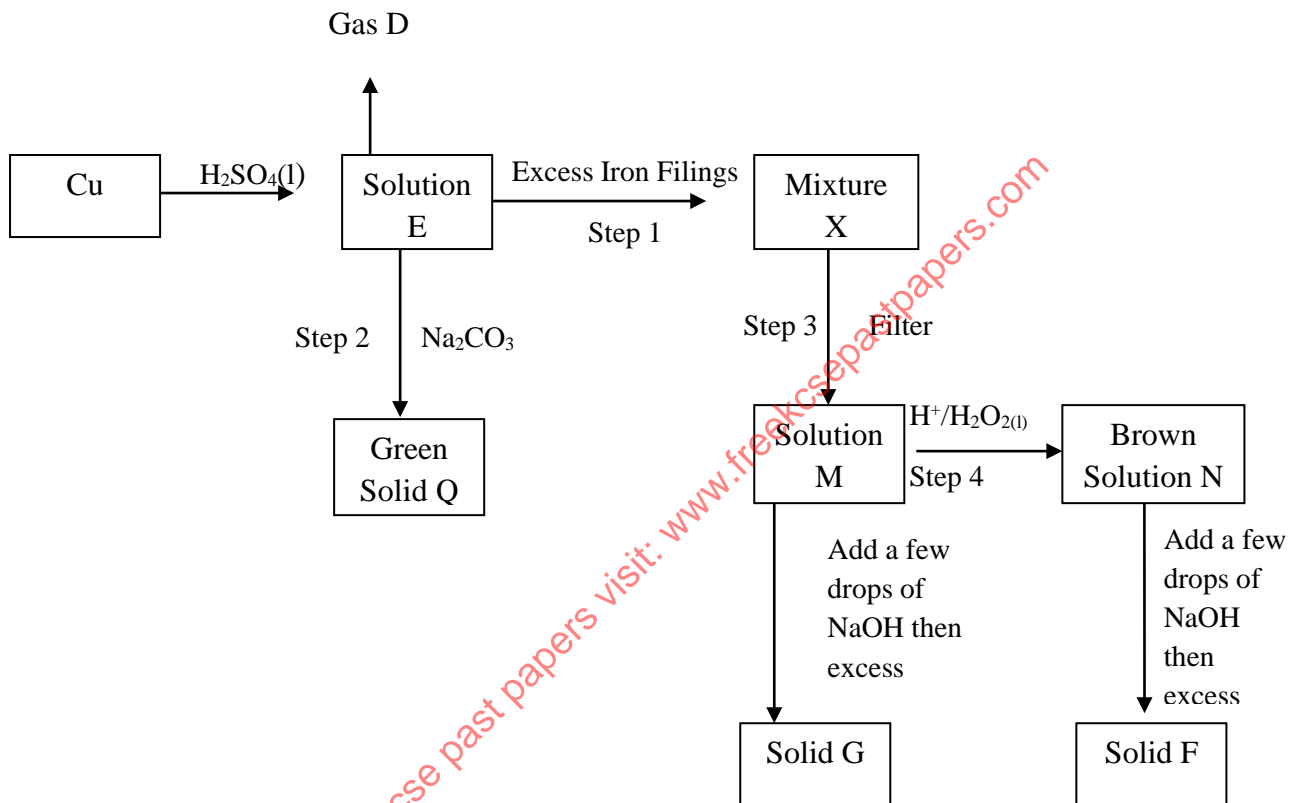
Gas D

Cu

$H_2SO_4(l)$

Solution E

Excess Iron Filings

Step 1

Mixture X

Step 2

$Na_2CO_3$

Green Solid Q

Step 3

Filter

Solution M

$H^+/H_2O_{2(l)}$

Step 4

Brown Solution N

Add a few drops of NaOH then excess

Add a few drops of NaOH then excess

Solid G

Solid F

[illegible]cse past papers visit: www.freekcsepastpapers.com